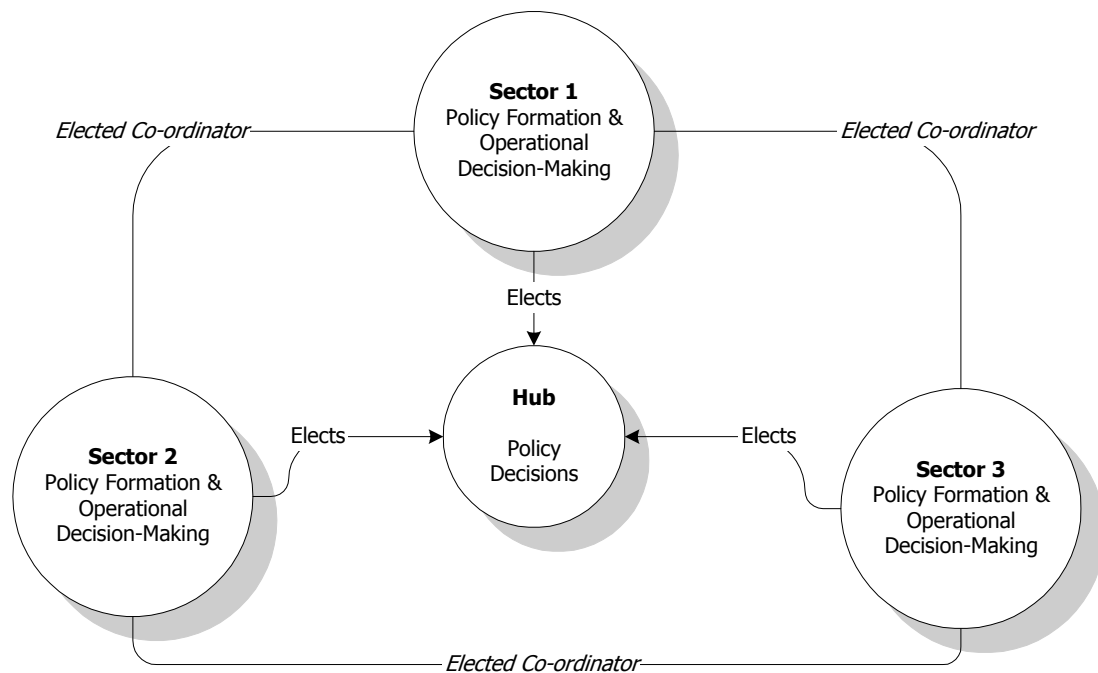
Elected Co-ordinator

Sector 1
Policy Formation & Operational Decision-Making

Elected Co-ordinator

Elects

Hub

Policy Decisions

Elects

Sector 2
Policy Formation & Operational Decision-Making

Elects

Sector 3
Policy Formation & Operational Decision-Making

Elected Co-ordinator